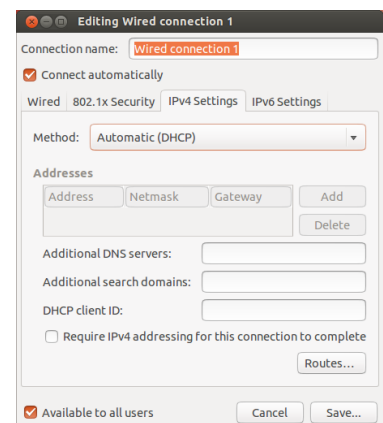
Editing Wired connection 1

Connection name: Wired connection 1

Connect automatically

Wired | 802.1x Security | IPv4 Settings | IPv6 Settings

Method: Automatic (DHCP)

Addresses

| Address | Netmask | Gateway |
|---|---|---|

Add

Delete

Additional DNS servers:

Additional search domains:

DHCP client ID:

Require IPv4 addressing for this connection to complete

Routes...

Available to all users

Cancel

Save...